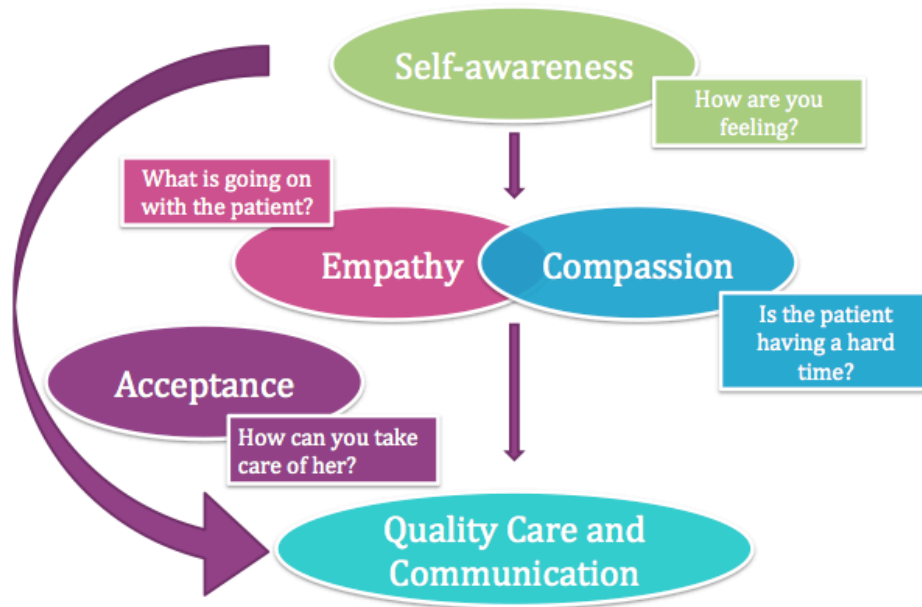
Self-awareness

How are you feeling?

What is going on with the patient?

Empathy

Compassion

Is the patient having a hard time?

Acceptance

How can you take care of her?

Quality Care and Communication